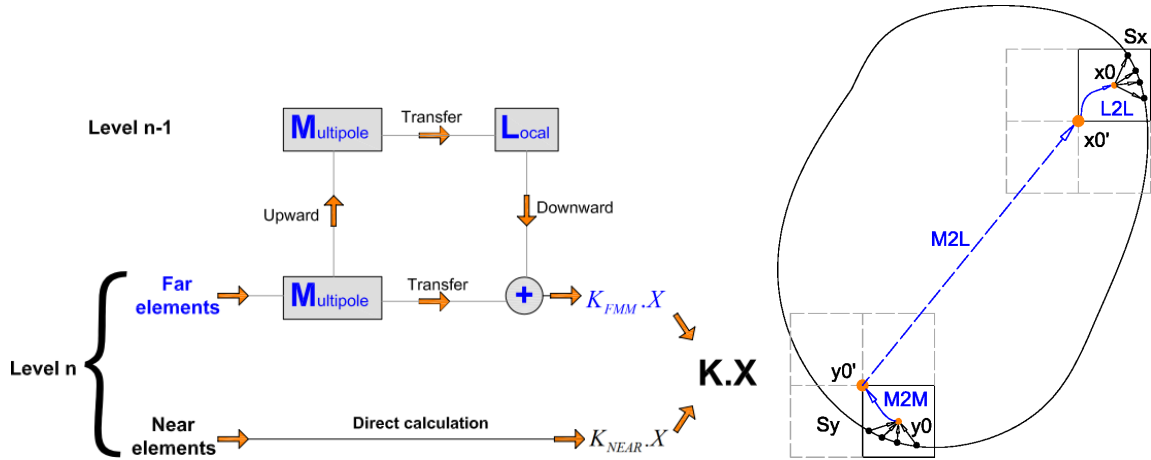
Level n-1

Multipole

Transfer

Local

Upward

Downward

Far elements

Multipole

Transfer

+

$K_{FMM}.X$

Level n

K.X

Near elements

Direct calculation

$K_{NEAR}.X$

Sx

x0

L2L

x0'

M2L

y0'

M2M

Sy

y0